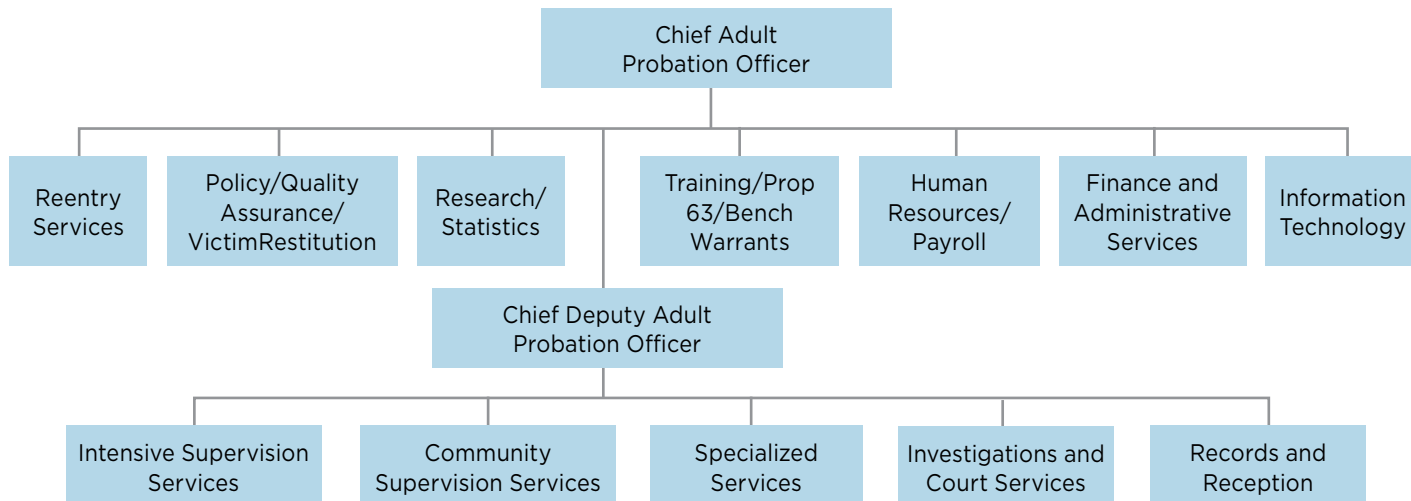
Chief Adult Probation Officer

Reentry Services

Policy/Quality Assurance/ VictimRestitution

Research/ Statistics

Training/Prop 63/Bench Warrants

Human Resources/ Payroll

Finance and Administrative Services

Information Technology

Chief Deputy Adult Probation Officer

Intensive Supervision Services

Community Supervision Services

Specialized Services

Investigations and Court Services

Records and Reception